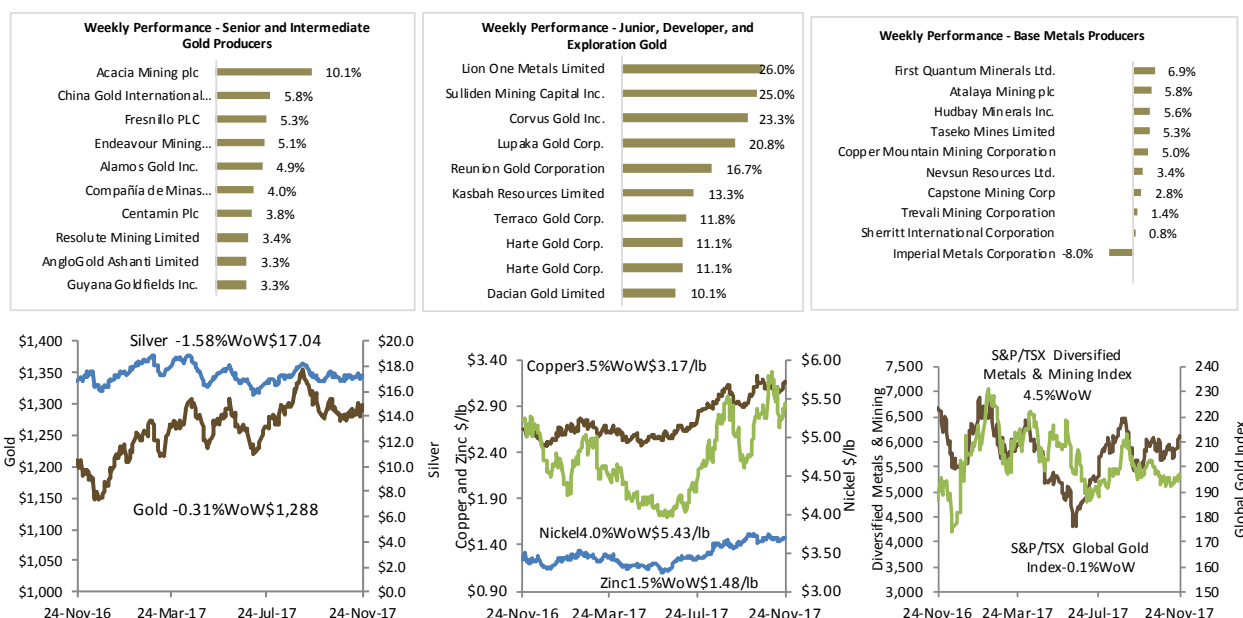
Weekly Performance - Senior and Intermediate Gold Producers

| Company | Change |
|---|---|
| Acacia Mining plc | 10.1% |
| China Gold International... | 5.8% |
| Fresnillo PLC | 5.3% |
| Endeavour Mining... | 5.1% |
| Alamos Gold Inc. | 4.9% |
| Compañía de Minas... | 4.0% |
| Centamin Plc | 3.8% |
| Resolute Mining Limited | 3.4% |
| AngloGold Ashanti Limited | 3.3% |
| Guyana Goldfields Inc. | 3.3% |

Weekly Performance - Junior, Developer, and Exploration Gold

| Company | Change |
|---|---|
| Lion One Metals Limited | 26.0% |
| Sulliden Mining Capital Inc. | 25.0% |
| Corvus Gold Inc. | 23.3% |
| Lupaka Gold Corp. | 20.8% |
| Reunion Gold Corporation | 16.7% |
| Kasbah Resources Limited | 13.3% |
| Terraco Gold Corp. | 11.8% |
| Harte Gold Corp. | 11.1% |
| Harte Gold Corp. | 11.1% |
| Dacian Gold Limited | 10.1% |

Weekly Performance - Base Metals Producers

| Company | Change |
|---|---|
| First Quantum Minerals Ltd. | 6.9% |
| Atalaya Mining plc | 5.8% |
| Hudbay Minerals Inc. | 5.6% |
| Taseko Mines Limited | 5.3% |
| Copper Mountain Mining Corporation | 5.0% |
| Nevsun Resources Ltd. | 3.4% |
| Capstone Mining Corp | 2.8% |
| Trevali Mining Corporation | 1.4% |
| Sherritt International Corporation | 0.8% |
| Imperial Metals Corporation | -8.0% |

Silver -1.58%WoW$17.04
Gold -0.31%WoW$1,288
Gold
Silver
$1,400 $1,350 $1,300 $1,250 $1,200 $1,150 $1,100 $1,050 $1,000
$20.0 $18.0 $16.0 $14.0 $12.0 $10.0 $8.0 $6.0 $4.0 $2.0 $0.0
24-Nov-16 24-Mar-17 24-Jul-17 24-Nov-17

Copper3.5%WoW$3.17/lb
Nickel4.0%WoW$5.43/lb
Zinc1.5%WoW$1.48/lb
Copper and Zinc $/lb
Nickel $/lb
$3.40 $2.90 $2.40 $1.90 $1.40 $0.90
$6.00 $5.50 $5.00 $4.50 $4.00 $3.50 $3.00
24-Nov-16 24-Mar-17 24-Jul-17 24-Nov-17

S&P/TSX Diversified Metals & Mining Index 4.5%WoW
S&P/TSX Global Gold Index-0.1%WoW
Diversified Metals & Mining
Global Gold Index
7,500 7,000 6,500 6,000 5,500 5,000 4,500 4,000 3,500 3,000
240 230 220 210 200 190 180 170 160 150
24-Nov-16 24-Mar-17 24-Jul-17 24-Nov-17